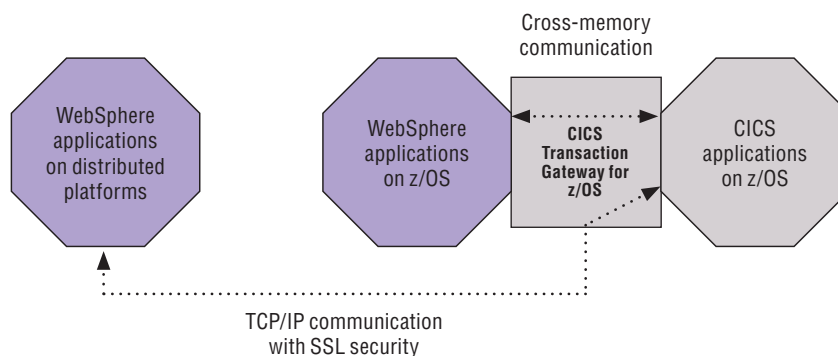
Cross-memory communication

WebSphere applications on distributed platforms

WebSphere applications on z/OS

CICS Transaction Gateway for z/OS

CICS applications on z/OS

TCP/IP communication with SSL security